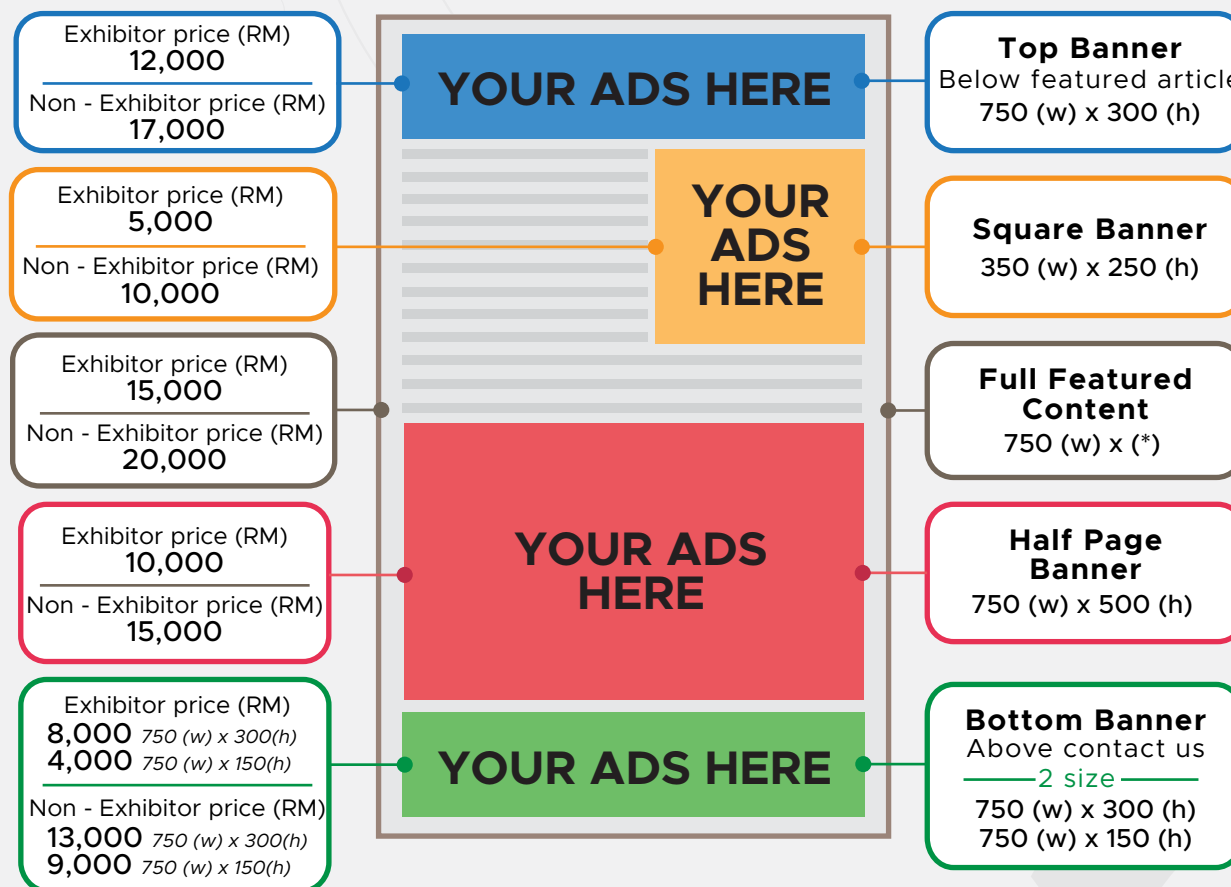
Exhibitor price (RM)
12,000
Non - Exhibitor price (RM)
17,000

YOUR ADS HERE

Top Banner
Below featured article
750 (w) x 300 (h)

Exhibitor price (RM)
5,000
Non - Exhibitor price (RM)
10,000

YOUR ADS HERE

Square Banner
350 (w) x 250 (h)

Exhibitor price (RM)
15,000
Non - Exhibitor price (RM)
20,000

Full Featured Content
750 (w) x (*)

Exhibitor price (RM)
10,000
Non - Exhibitor price (RM)
15,000

YOUR ADS HERE

Half Page Banner
750 (w) x 500 (h)

Exhibitor price (RM)
8,000 750 (w) x 300(h)
4,000 750 (w) x 150(h)
Non - Exhibitor price (RM)
13,000 750 (w) x 300(h)
9,000 750 (w) x 150(h)

YOUR ADS HERE

Bottom Banner
Above contact us
2 size
750 (w) x 300 (h)
750 (w) x 150 (h)